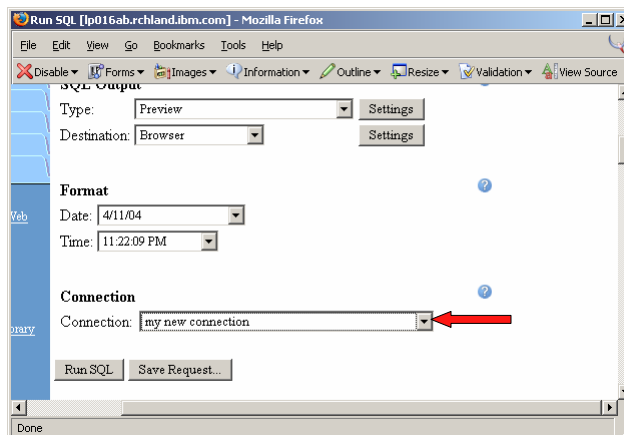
Run SQL [lp016ab.rchland.ibm.com] - Mozilla Firefox

File Edit View Go Bookmarks Tools Help

Disable ▾ Forms ▾ Images ▾ Information ▾ Outline ▾ Resize ▾ Validation ▾ View Source

SQL Output

Type: Preview Settings

Destination: Browser Settings

Web

Format

Date: 4/11/04

Time: 11:22:09 PM

Connection

Connection: my new connection

brary

Run SQL Save Request...

Done